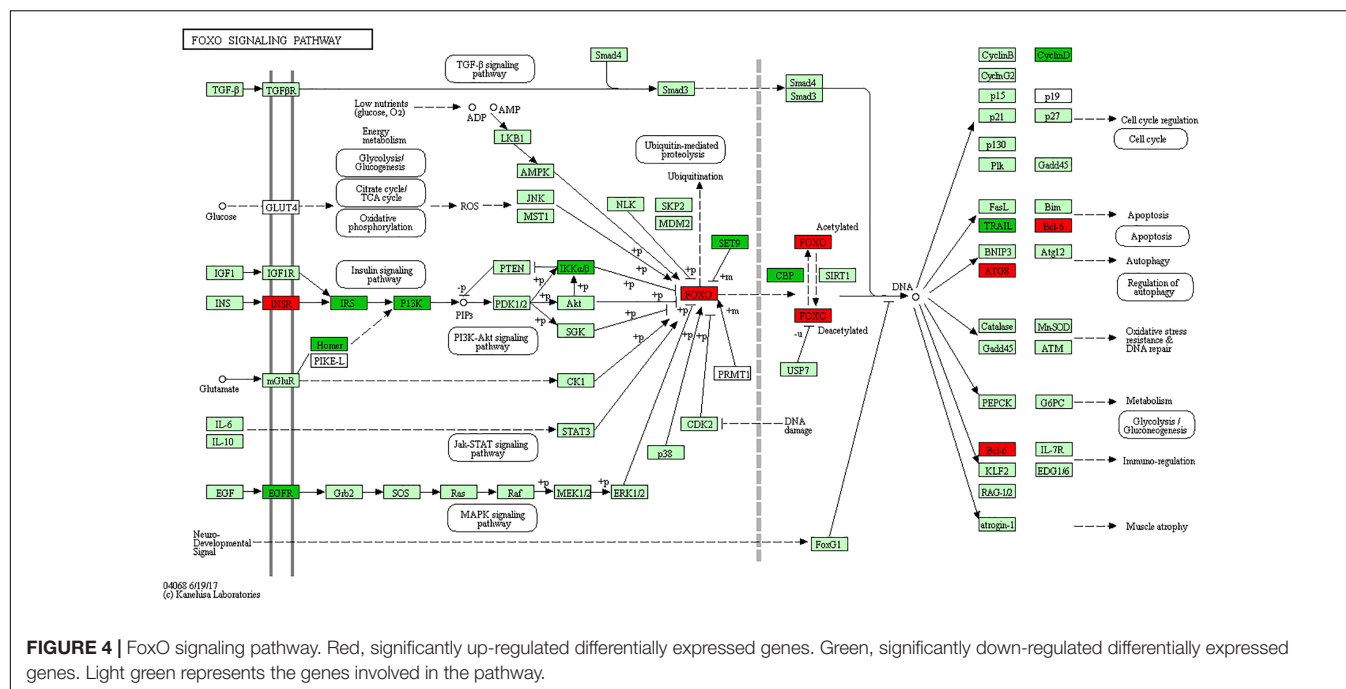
FOXO SIGNALING PATHWAY

TGF-β TGFβR TGF-β signaling pathway Smad4 Smad3 Smad4 Smad3

Low nutrients (glucose, O2) ADP AMP LKB1 Energy metabolism Glycolysis/ Gluconeogenesis Citrate cycle/ TCA cycle Oxidative phosphorylation AMPK JNK MST1 ROS Glucose GLUT4

Ubiquitin-mediated proteolysis Ubiquitination NLK SKP2 MDM2 SET9 +m

IGF1 IGF1R Insulin signaling pathway INS INSR IRS PI3K -p PIP3 PTEN IKKα/β PDK1/2 +p Akt +p SGK +p PI3K-Akt signaling pathway FOXO +p +u

Homer PIKE-L Glutamate mGluR CK1 +p PRMT1 +m

IL-6 IL-10 STAT3 Jak-STAT signaling pathway CDK2 DNA damage p38

EGF EGFR Grb2 SOS Ras Raf +p MEK1/2 +p ERK1/2 MAPK signaling pathway

Neuro-Developmental Signal FoxG1

FOXO Acetylated CBP SIRT1 FOXO -u Deacetylated USP7 DNA

CyclinB CyclinD CyclinG2 p15 p19 p21 p27 Cell cycle regulation Cell cycle p130 Plk Gadd45

FasL Bim TRAIL Bcl-6 Apoptosis Apoptosis BNIP3 Atg12 ATG8 Autophagy Regulation of autophagy

Catalase MnSOD Gadd45 ATM Oxidative stress resistance & DNA repair

PEPCK G6PC Metabolism Glycolysis / Gluconeogenesis

Bcl-6 IL-7R KLF2 EDG1/6 Immuno-regulation RAG-1/2

atrogin-1 Muscle atrophy

04068 6/19/17
(c) Kanehisa Laboratories

FIGURE 4 | FoxO signaling pathway. Red, significantly up-regulated differentially expressed genes. Green, significantly down-regulated differentially expressed genes. Light green represents the genes involved in the pathway.